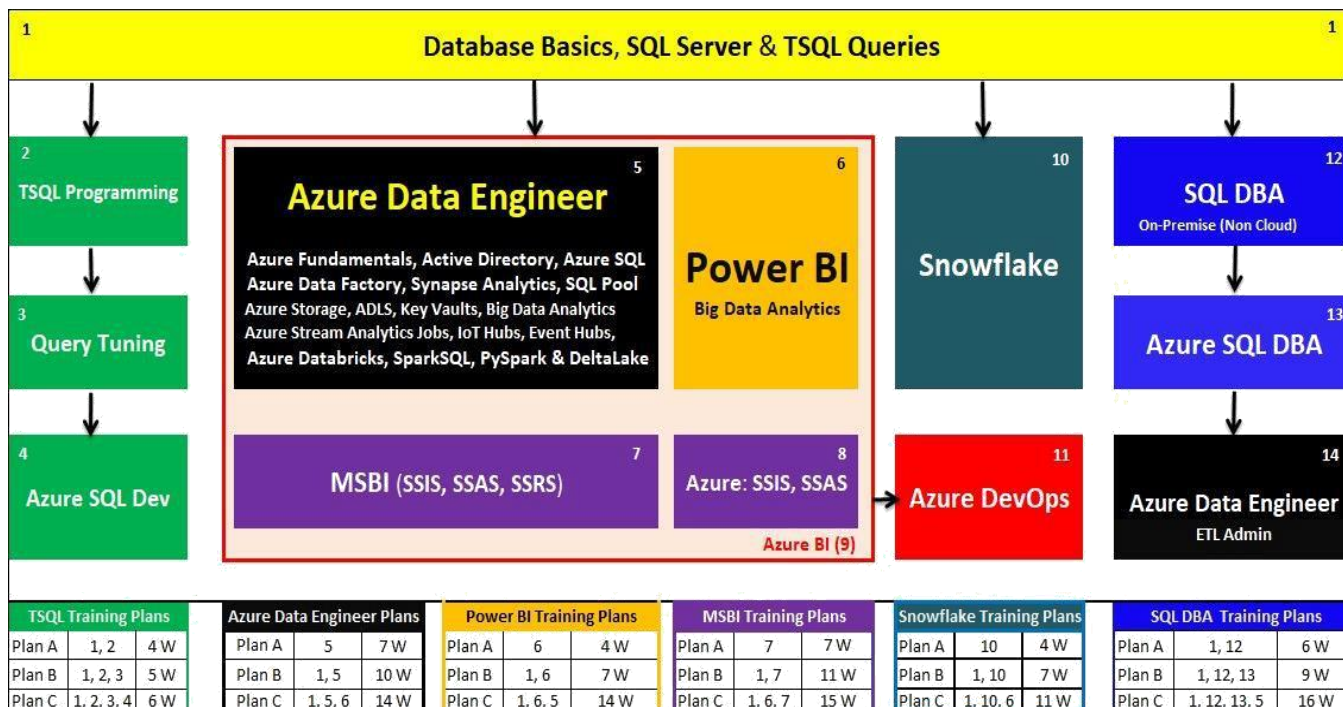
1

Database Basics, SQL Server & TSQL Queries

1

2
TSQL Programming

3
Query Tuning

4
Azure SQL Dev

5
Azure Data Engineer

Azure Fundamentals, Active Directory, Azure SQL
Azure Data Factory, Synapse Analytics, SQL Pool
Azure Storage, ADLS, Key Vaults, Big Data Analytics
Azure Stream Analytics Jobs, IoT Hubs, Event Hubs,
Azure Databricks, SparkSQL, PySpark & DeltaLake

6
Power BI
Big Data Analytics

7
MSBI (SSIS, SSAS, SSRS)

8
Azure: SSIS, SSAS

Azure BI (9)

10
Snowflake

11
Azure DevOps

12
SQL DBA
On-Premise (Non Cloud)

13
Azure SQL DBA

14
Azure Data Engineer
ETL Admin

| TSQL Training Plans | | |
|---|---|---|
| Plan A | 1, 2 | 4 W |
| Plan B | 1, 2, 3 | 5 W |
| Plan C | 1, 2, 3, 4 | 6 W |

| Azure Data Engineer Plans | | |
|---|---|---|
| Plan A | 5 | 7 W |
| Plan B | 1, 5 | 10 W |
| Plan C | 1, 5, 6 | 14 W |

| Power BI Training Plans | | |
|---|---|---|
| Plan A | 6 | 4 W |
| Plan B | 1, 6 | 7 W |
| Plan C | 1, 6, 5 | 14 W |

| MSBI Training Plans | | |
|---|---|---|
| Plan A | 7 | 7 W |
| Plan B | 1, 7 | 11 W |
| Plan C | 1, 6, 7 | 15 W |

| Snowflake Training Plans | | |
|---|---|---|
| Plan A | 10 | 4 W |
| Plan B | 1, 10 | 7 W |
| Plan C | 1, 10, 6 | 11 W |

| SQL DBA Training Plans | | |
|---|---|---|
| Plan A | 1, 12 | 6 W |
| Plan B | 1, 12, 13 | 9 W |
| Plan C | 1, 12, 13, 5 | 16 W |